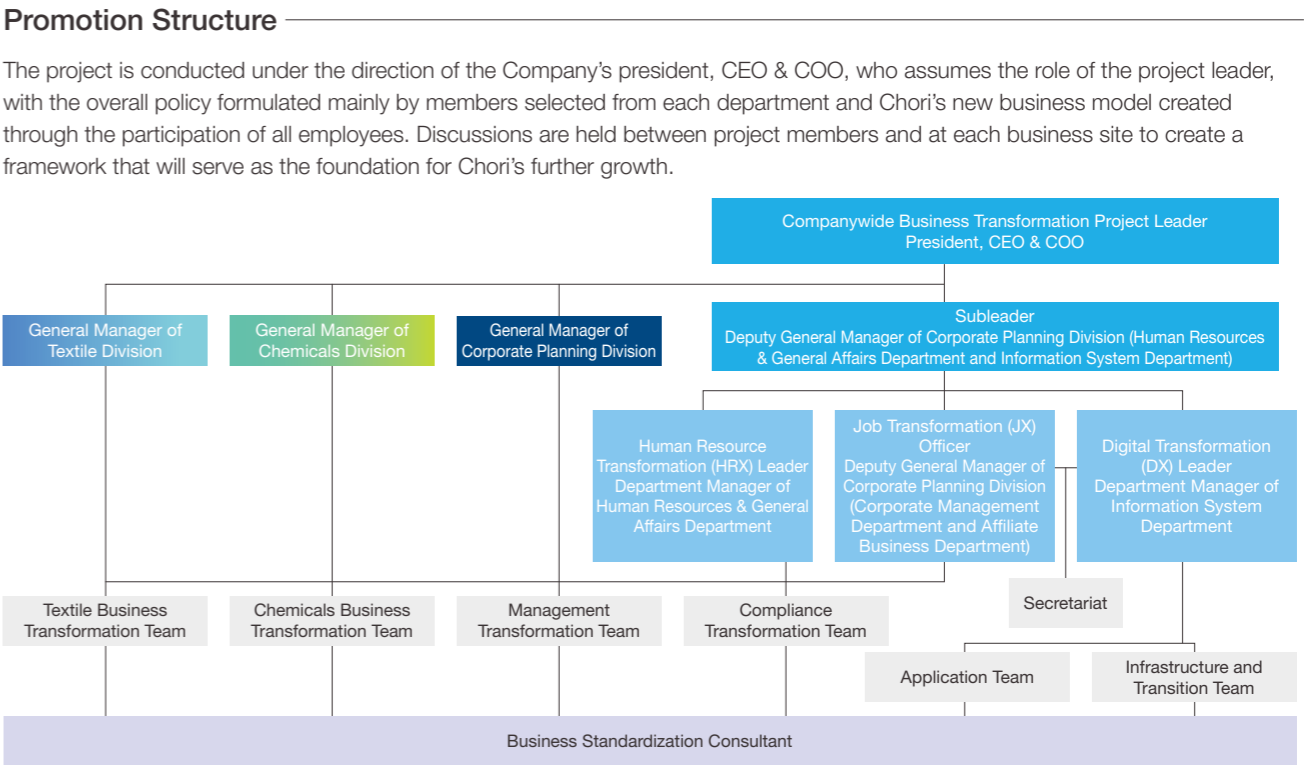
Promotion Structure

The project is conducted under the direction of the Company's president, CEO & COO, who assumes the role of the project leader, with the overall policy formulated mainly by members selected from each department and Chori's new business model created through the participation of all employees. Discussions are held between project members and at each business site to create a framework that will serve as the foundation for Chori's further growth.

Companywide Business Transformation Project Leader
President, CEO & COO

General Manager of Textile Division

General Manager of Chemicals Division

General Manager of Corporate Planning Division

Subleader
Deputy General Manager of Corporate Planning Division (Human Resources & General Affairs Department and Information System Department)

Human Resource Transformation (HRX) Leader
Department Manager of Human Resources & General Affairs Department

Job Transformation (JX) Officer
Deputy General Manager of Corporate Planning Division (Corporate Management Department and Affiliate Business Department)

Digital Transformation (DX) Leader
Department Manager of Information System Department

Secretariat

Textile Business Transformation Team

Chemicals Business Transformation Team

Management Transformation Team

Compliance Transformation Team

Application Team

Infrastructure and Transition Team

Business Standardization Consultant